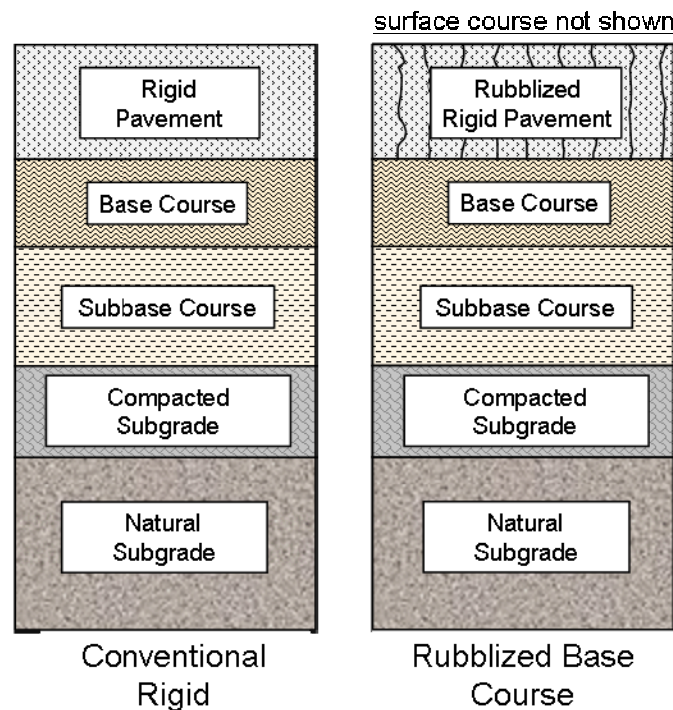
surface course not shown

Rigid Pavement

Base Course

Subbase Course

Compacted Subgrade

Natural Subgrade

Conventional Rigid

Rubblized Rigid Pavement

Base Course

Subbase Course

Compacted Subgrade

Natural Subgrade

Rubblized Base Course